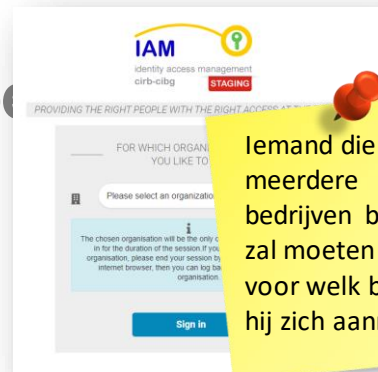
IAM
identity access management
cirb-cibg
STAGING

PROVIDING THE RIGHT PEOPLE WITH THE RIGHT ACCESS AT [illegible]

FOR WHICH ORGANI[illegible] YOU LIKE TO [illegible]

Please select an organizatio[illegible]

i

The chosen organisation will be the only c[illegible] in for the duration of the session.If you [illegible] organisation, please end your session by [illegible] internet browser, then you can log ba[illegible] organisation.

Sign in

Iemand die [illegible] meerdere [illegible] bedrijven b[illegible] zal moeten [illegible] voor welk b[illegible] hij zich aanm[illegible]